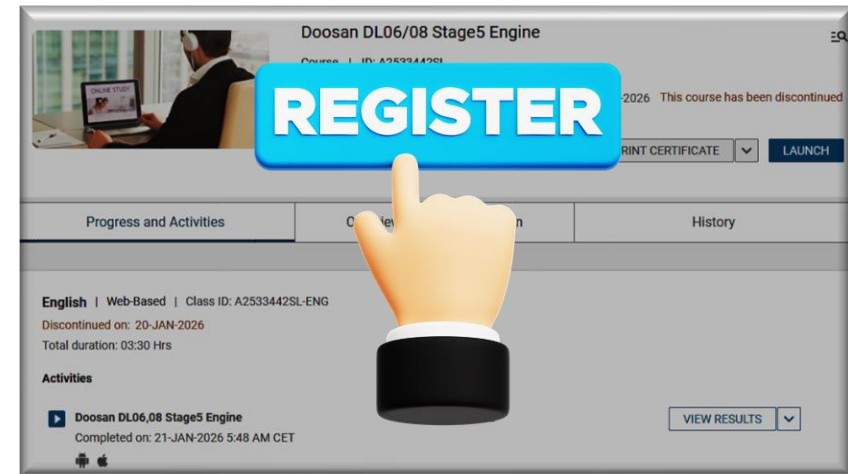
Doosan DL06/08 Stage5 Engine

Course | ID: A2533442SL

ONLINE STUDY

REGISTER

-2026 This course has been discontinued

RINT CERTIFICATE

LAUNCH

Progress and Activities

O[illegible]iew

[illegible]n

History

English | Web-Based | Class ID: A2533442SL-ENG

Discontinued on: 20-JAN-2026

Total duration: 03:30 Hrs

Activities

Doosan DL06,08 Stage5 Engine

Completed on: 21-JAN-2026 5:48 AM CET

VIEW RESULTS